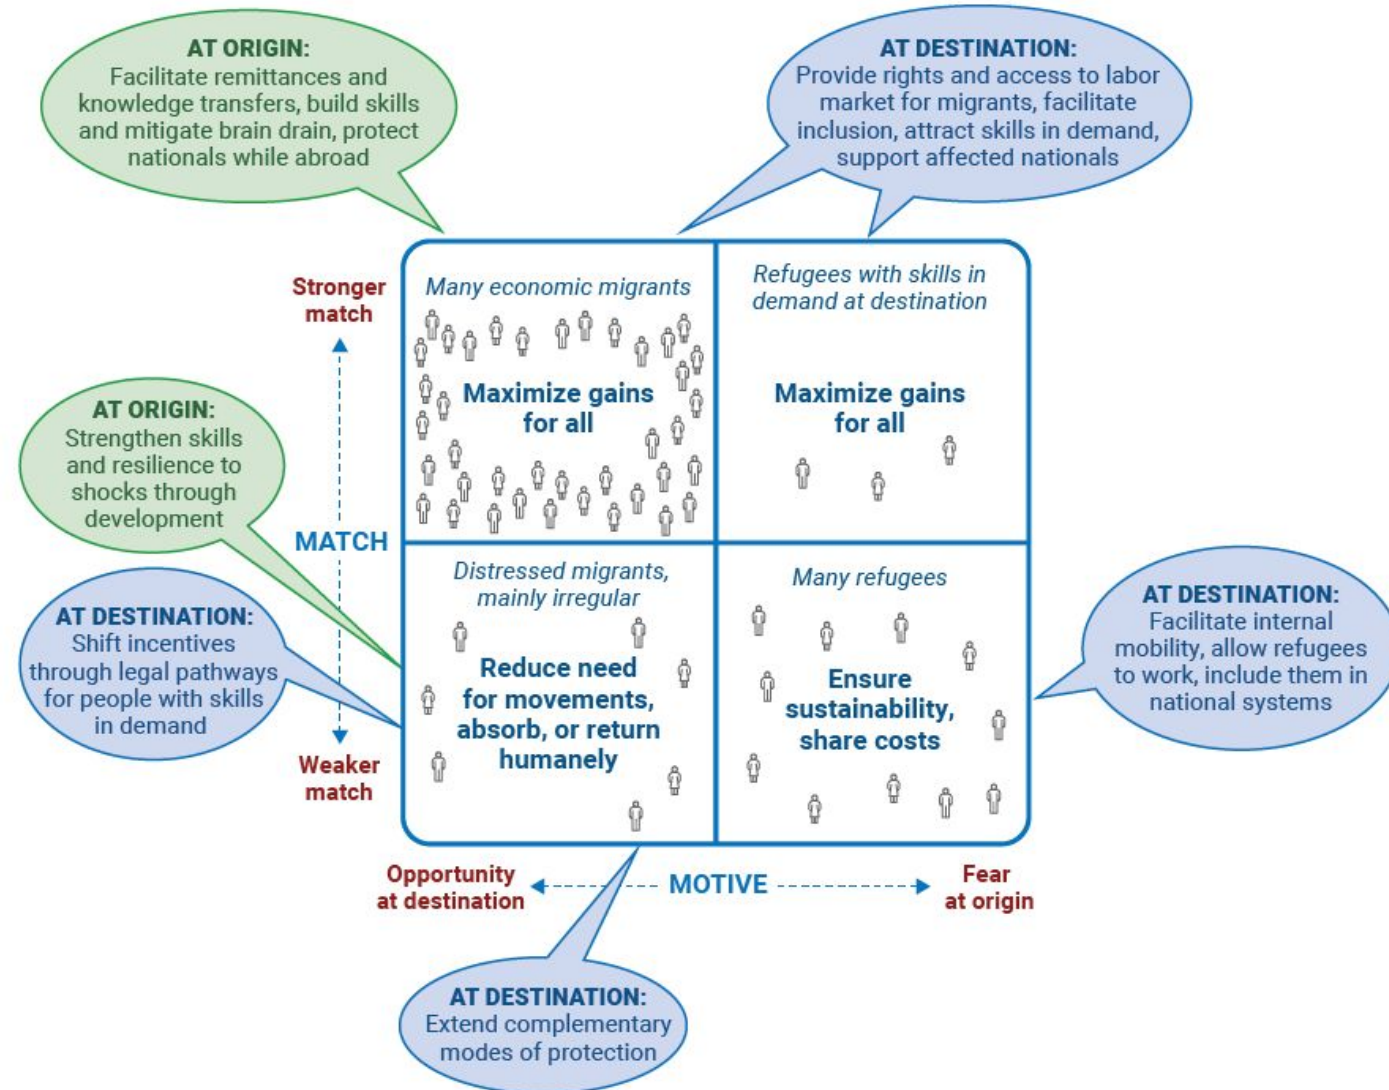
AT ORIGIN:
Facilitate remittances and knowledge transfers, build skills and mitigate brain drain, protect nationals while abroad

AT DESTINATION:
Provide rights and access to labor market for migrants, facilitate inclusion, attract skills in demand, support affected nationals

Stronger match

AT ORIGIN:
Strengthen skills and resilience to shocks through development

MATCH

AT DESTINATION:
Shift incentives through legal pathways for people with skills in demand

Weaker match

Many economic migrants

Maximize gains for all

Refugees with skills in demand at destination

Maximize gains for all

Distressed migrants, mainly irregular

Reduce need for movements, absorb, or return humanely

Many refugees

Ensure sustainability, share costs

AT DESTINATION:
Facilitate internal mobility, allow refugees to work, include them in national systems

Opportunity at destination

MOTIVE

Fear at origin

AT DESTINATION:
Extend complementary modes of protection